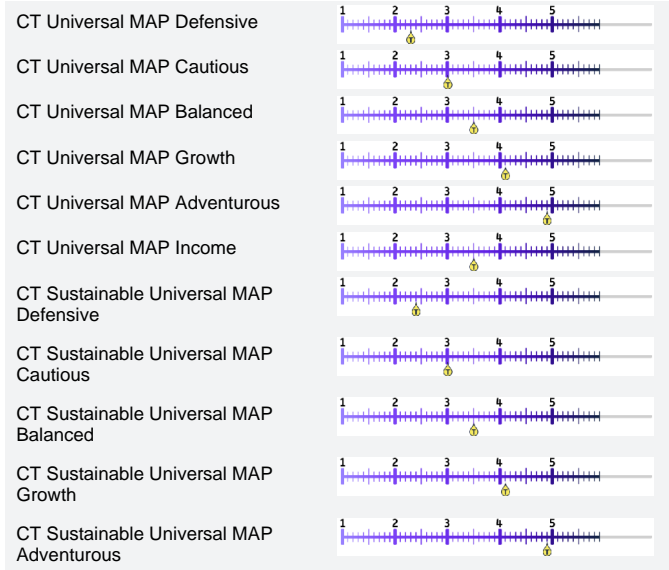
| | |
|---|---|
| CT Universal MAP Defensive | 1 2 3 4 5 |
| CT Universal MAP Cautious | 1 2 3 4 5 |
| CT Universal MAP Balanced | 1 2 3 4 5 |
| CT Universal MAP Growth | 1 2 3 4 5 |
| CT Universal MAP Adventurous | 1 2 3 4 5 |
| CT Universal MAP Income | 1 2 3 4 5 |
| CT Sustainable Universal MAP Defensive | 1 2 3 4 5 |
| CT Sustainable Universal MAP Cautious | 1 2 3 4 5 |
| CT Sustainable Universal MAP Balanced | 1 2 3 4 5 |
| CT Sustainable Universal MAP Growth | 1 2 3 4 5 |
| CT Sustainable Universal MAP Adventurous | 1 2 3 4 5 |